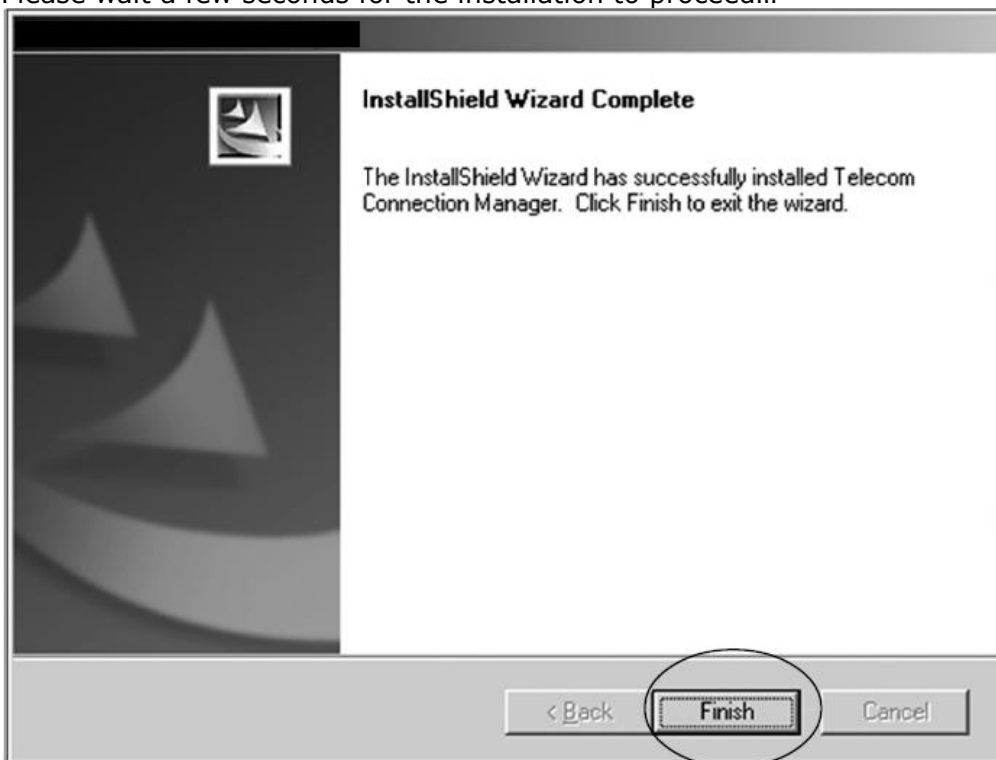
Please wait a few seconds for the installation to proceed...

InstallShield Wizard Complete

The InstallShield Wizard has successfully installed Telecom Connection Manager. Click Finish to exit the wizard.

< Back
Finish
Cancel